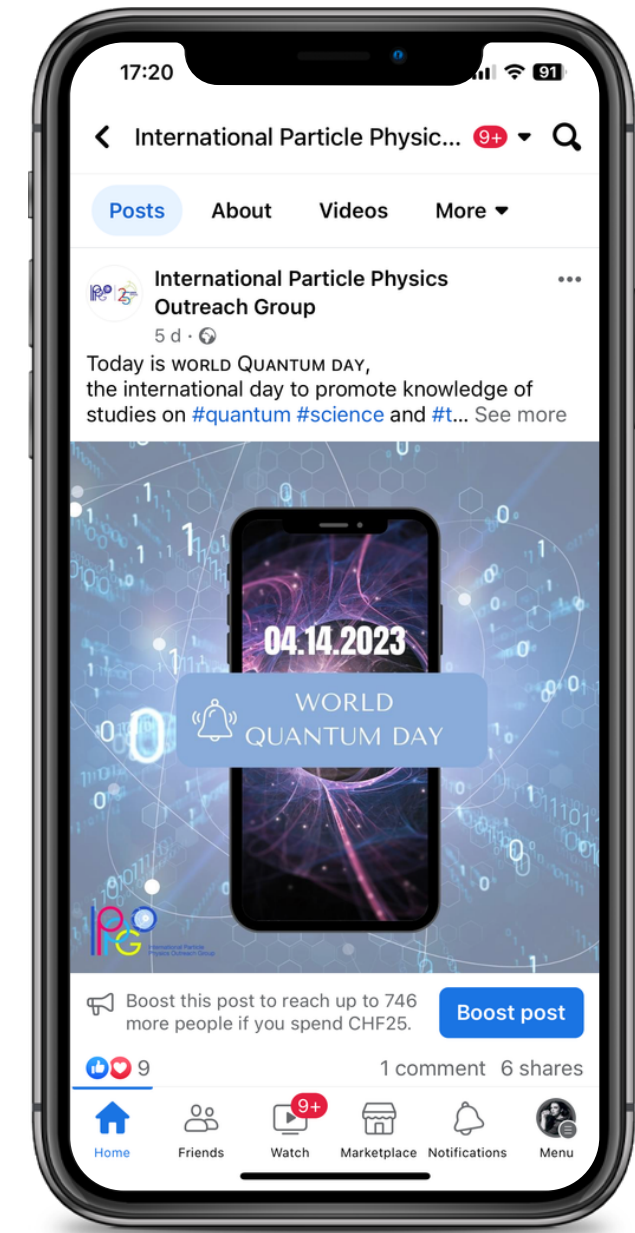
17:20
91

International Particle Physic... 9+

Posts About Videos More

International Particle Physics Outreach Group
5 d ·

Today is WORLD QUANTUM DAY,
the international day to promote knowledge of studies on #quantum #science and #t... See more

04.14.2023
WORLD QUANTUM DAY

IPPOG
International Particle Physics Outreach Group

Boost this post to reach up to 746 more people if you spend CHF25.
Boost post

9
1 comment 6 shares

Home Friends 9+ Watch Marketplace Notifications Menu